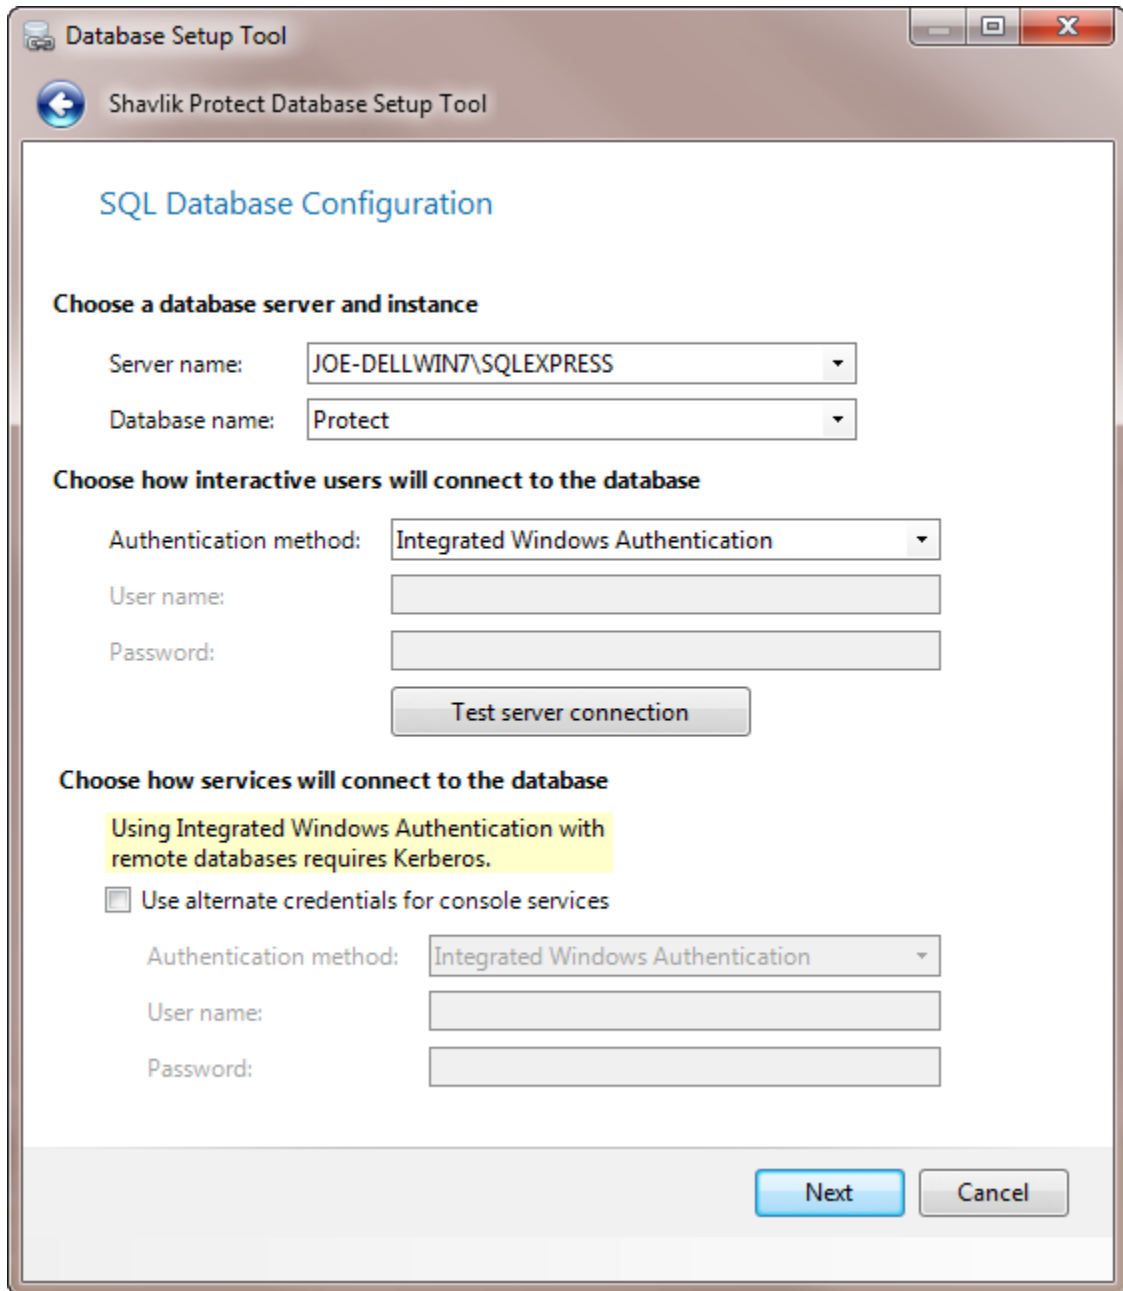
Database Setup Tool

Shavlik Protect Database Setup Tool

SQL Database Configuration

Choose a database server and instance

Server name: JOE-DELLWIN7\SQLEXPRESS

Database name: Protect

Choose how interactive users will connect to the database

Authentication method: Integrated Windows Authentication

User name:

Password:

Test server connection

Choose how services will connect to the database

Using Integrated Windows Authentication with remote databases requires Kerberos.

Use alternate credentials for console services

Authentication method: Integrated Windows Authentication

User name:

Password:

Next Cancel